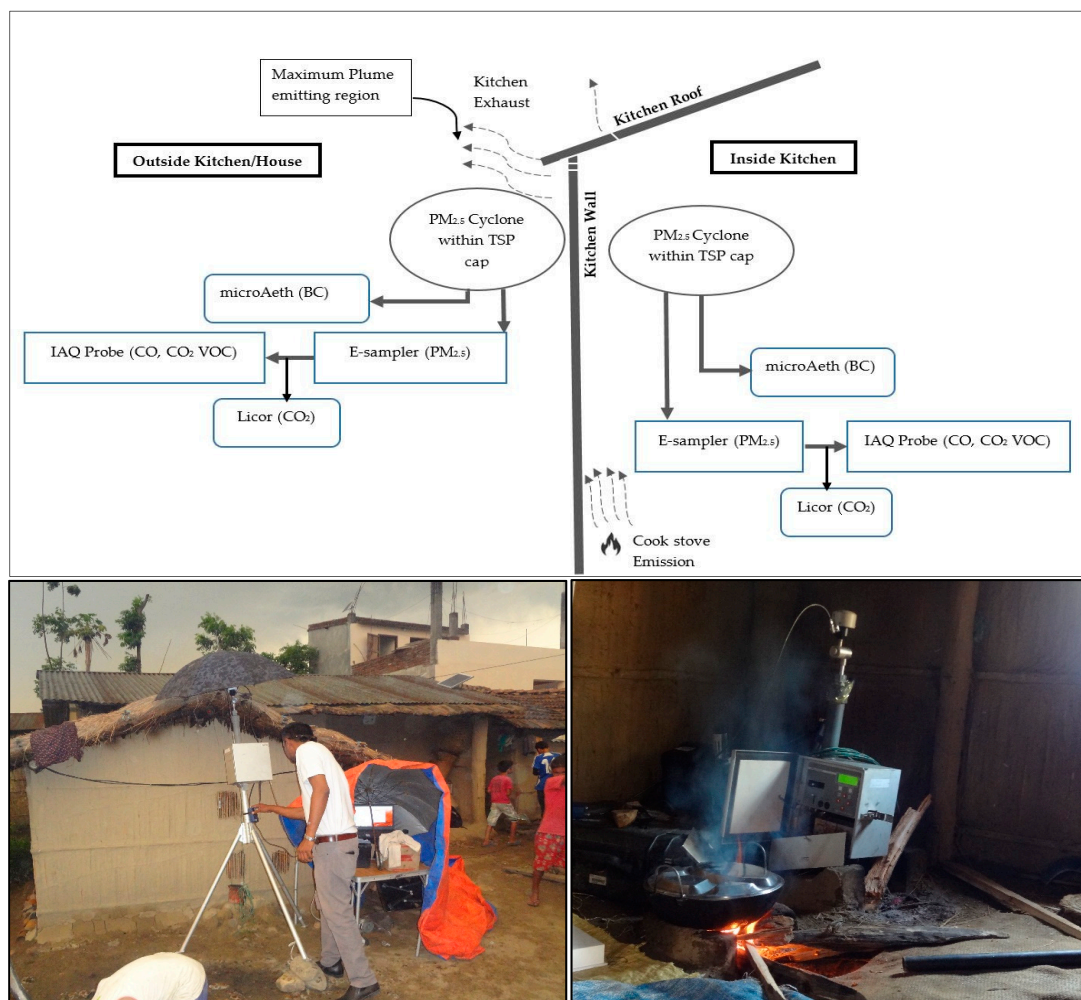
Maximum Plume emitting region

Kitchen Exhaust

Kitchen Roof

Outside Kitchen/House

Inside Kitchen

Kitchen Wall

$PM_{2.5}$ Cyclone within TSP cap

$PM_{2.5}$ Cyclone within TSP cap

microAeth (BC)

IAQ Probe (CO, $CO_2$ VOC)

E-sampler ($PM_{2.5}$)

Licor ($CO_2$)

microAeth (BC)

E-sampler ($PM_{2.5}$)

IAQ Probe (CO, $CO_2$ VOC)

Licor ($CO_2$)

Cook stove Emission